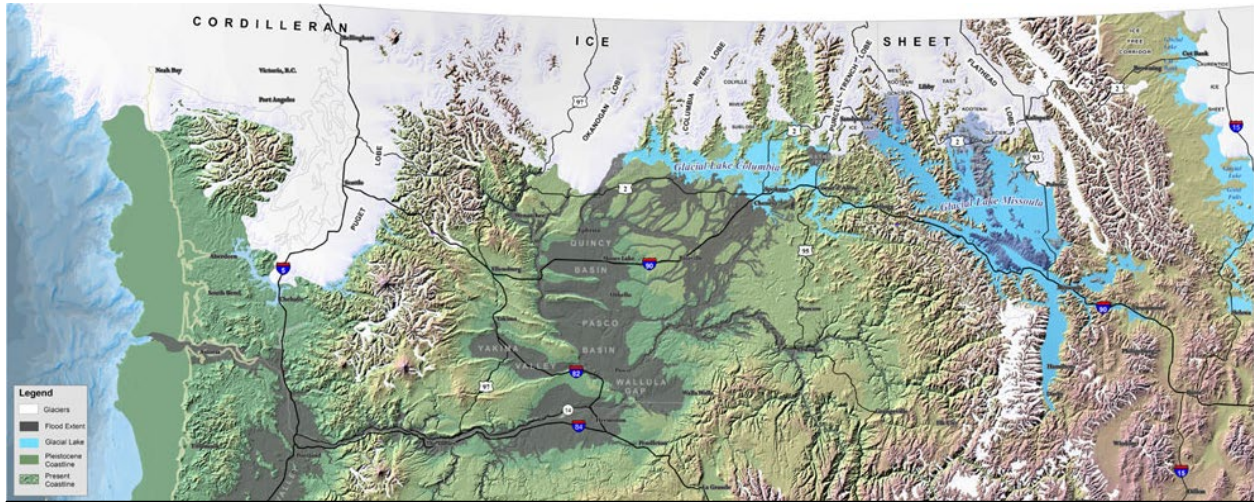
CORDILLERAN ICE SHEET

Bellingham
Neah Bay
Victoria, B.C.
Port Angeles
PUGET LOBE
Seattle
OKANOGAN LOBE
COLUMBIA RIVER LOBE
COLVILLE
PURCELL TRENCH LOBE
FLATHEAD LOBE
Libby
Cut Bank
ICE FREE CORRIDOR
ICE SHEET
Glacial Lake Columbia
Glacial Lake Missoula
QUINCY BASIN
PASCO BASIN
YAKIMA VALLEY
WALLULA GAP
Aberdeen
Portland
Spokane
Missoula
Walla Walla
Pendleton
La Grande
97
2
90
82
84
5
15
93
95

Legend
Glaciers
Flood Extent
Glacial Lake
Pleistocene Coastline
Present Coastline